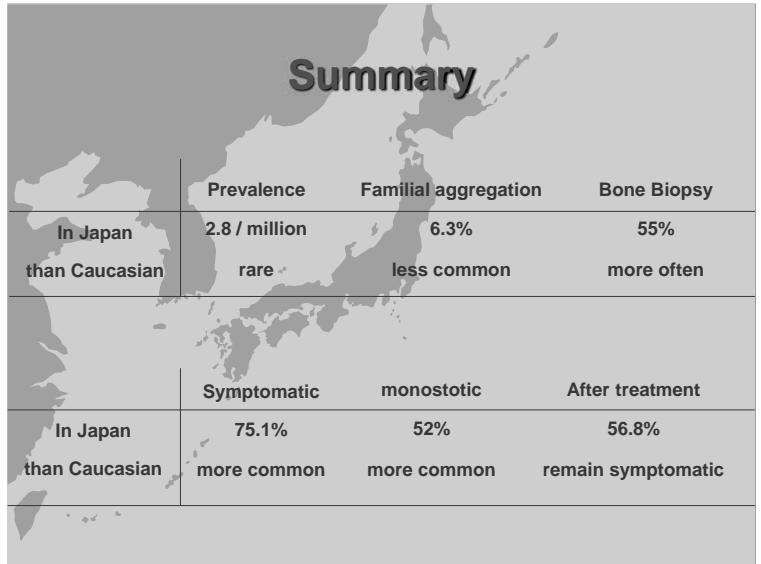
Summary

| | Prevalence | Familial aggregation | Bone Biopsy |
|---|---|---|---|
| In Japan | 2.8 / million | 6.3% | 55% |
| than Caucasian | rare | less common | more often |

| | Symptomatic | monostotic | After treatment |
|---|---|---|---|
| In Japan | 75.1% | 52% | 56.8% |
| than Caucasian | more common | more common | remain symptomatic |